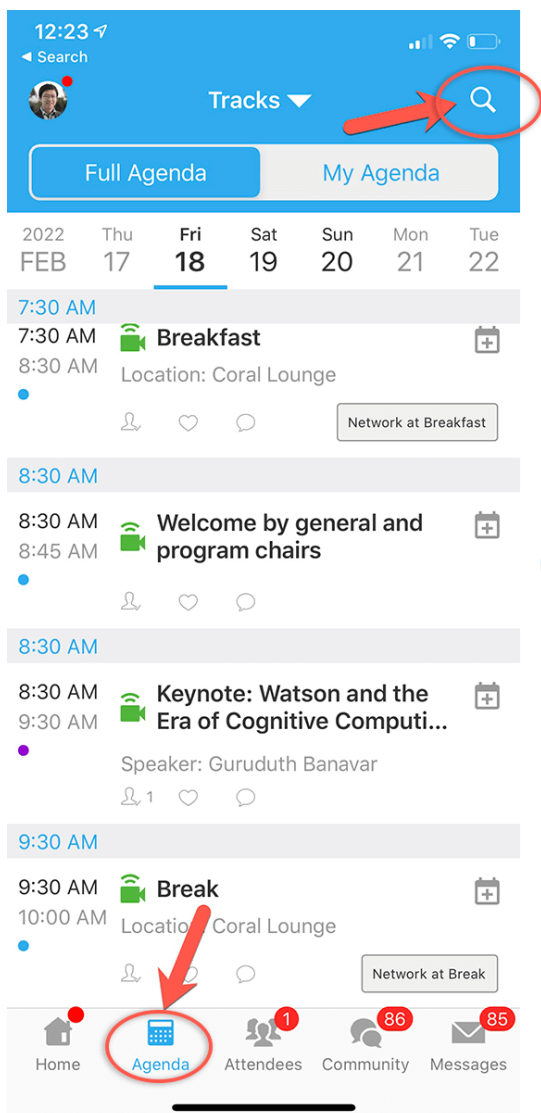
12:23
◂ Search

Tracks

Full Agenda
My Agenda

2022 FEB
Thu 17
Fri 18
Sat 19
Sun 20
Mon 21
Tue 22

7:30 AM
7:30 AM
8:30 AM
Breakfast
Location: Coral Lounge
Network at Breakfast

8:30 AM
8:30 AM
8:45 AM
Welcome by general and program chairs

8:30 AM
8:30 AM
9:30 AM
Keynote: Watson and the Era of Cognitive Computi...
Speaker: Guruduth Banavar
1

9:30 AM
9:30 AM
10:00 AM
Break
Location: Coral Lounge
Network at Break

Home
Agenda
1
Attendees
86
Community
85
Messages